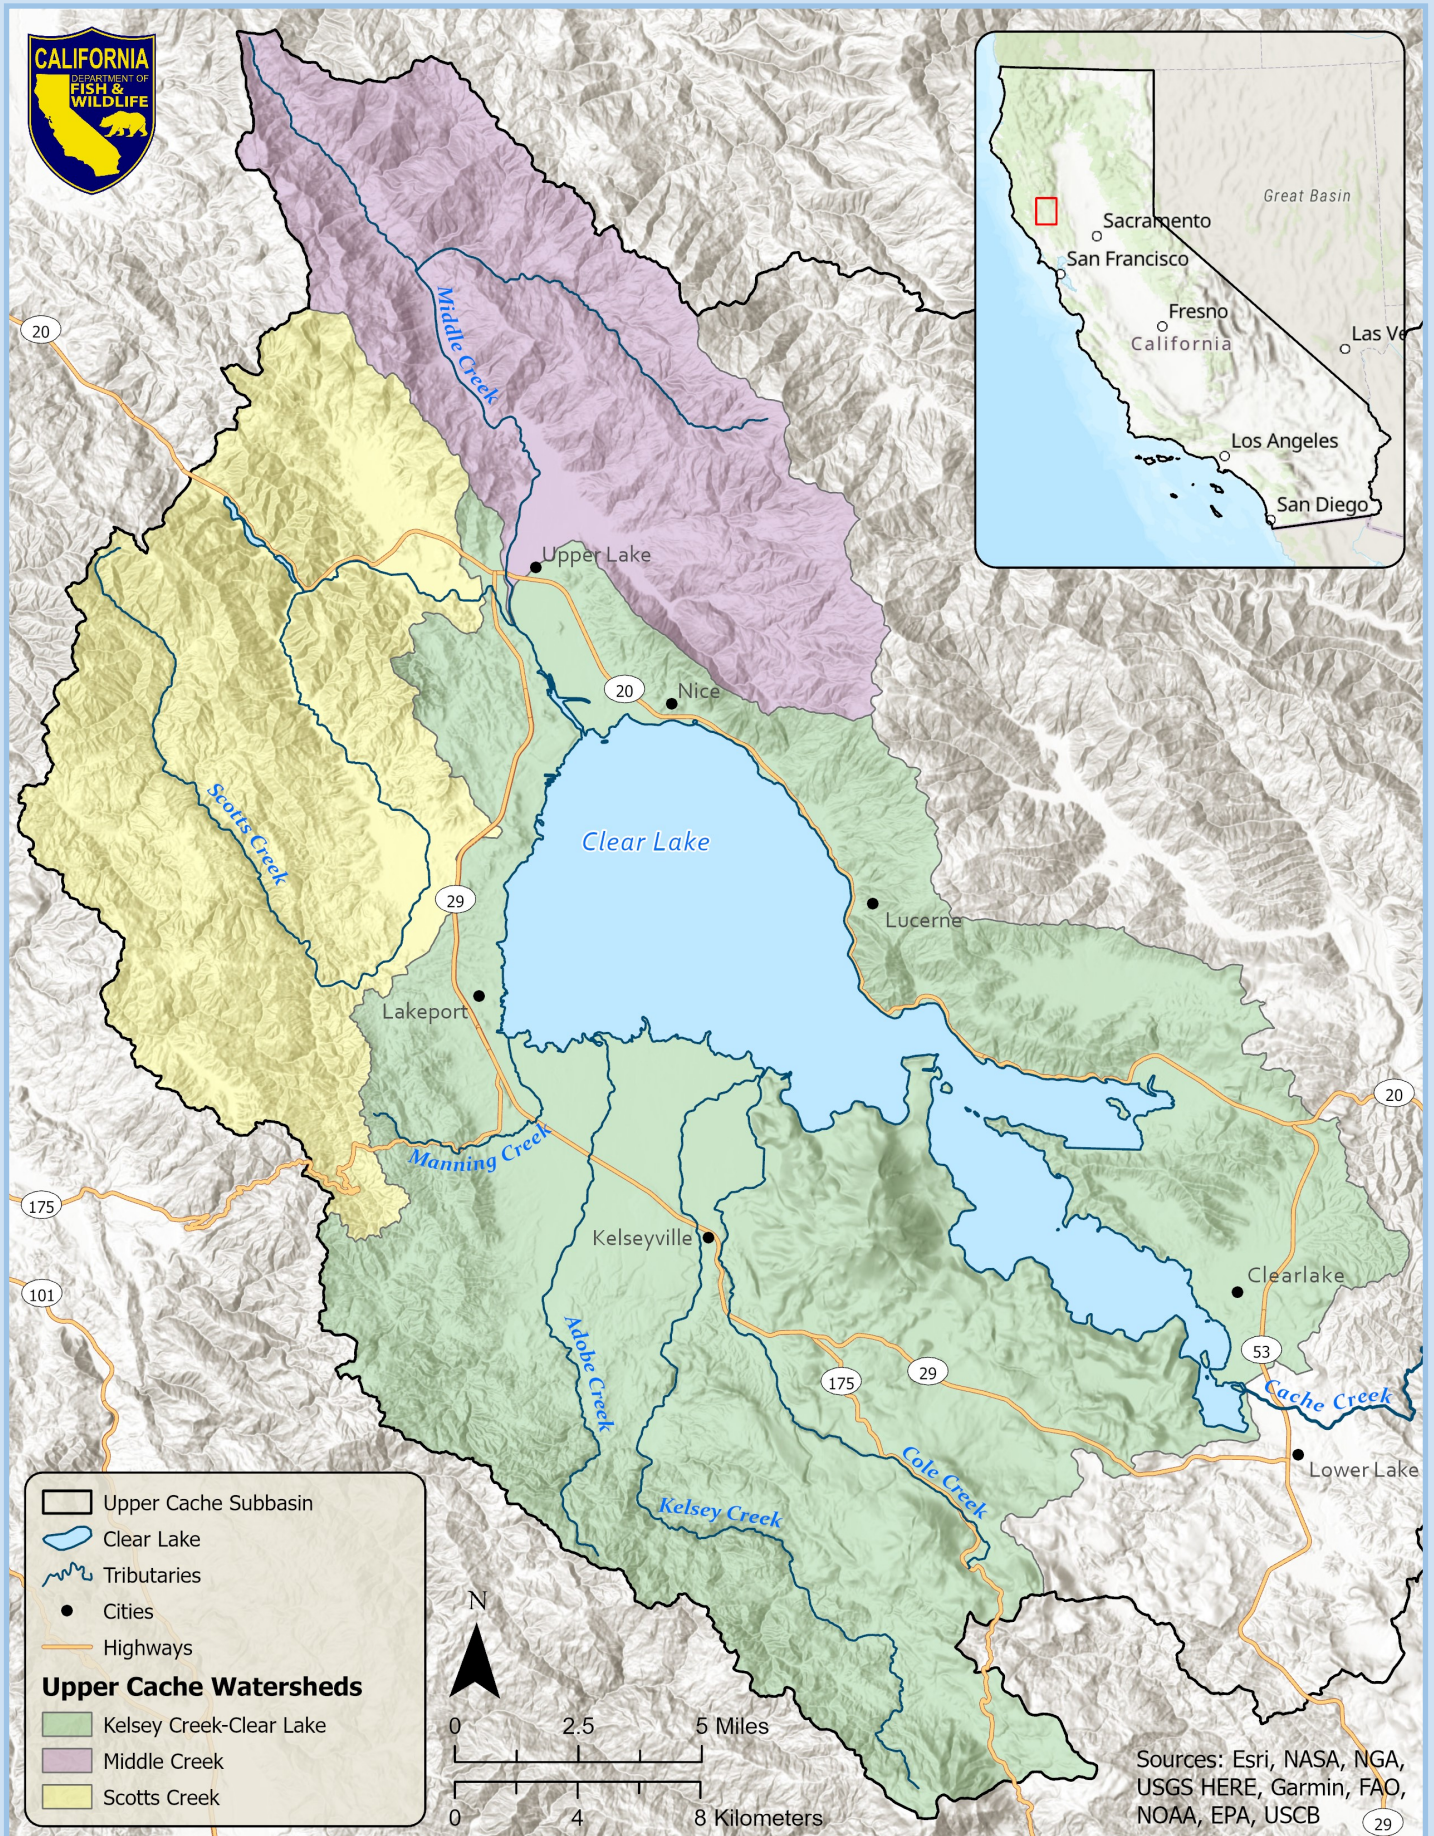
CALIFORNIA
DEPARTMENT OF
FISH &
WILDLIFE

Great Basin
Sacramento
San Francisco
Fresno
California
Las Ve
Los Angeles
San Diego

20
Middle Creek
Upper Lake
20
Nice
Scotts Creek
Clear Lake
29
Lucerne
Lakeport
20
Manning Creek
175
Kelseyville
Clearlake
101
Adobe Creek
53
175
29
Cache Creek
Cole Creek
Lower Lake
Kelsey Creek

Upper Cache Subbasin
Clear Lake
Tributaries
Cities
Highways
Upper Cache Watersheds
Kelsey Creek-Clear Lake
Middle Creek
Scotts Creek

N
0 2.5 5 Miles
0 4 8 Kilometers

Sources: Esri, NASA, NGA, USGS HERE, Garmin, FAO, NOAA, EPA, USCB
29